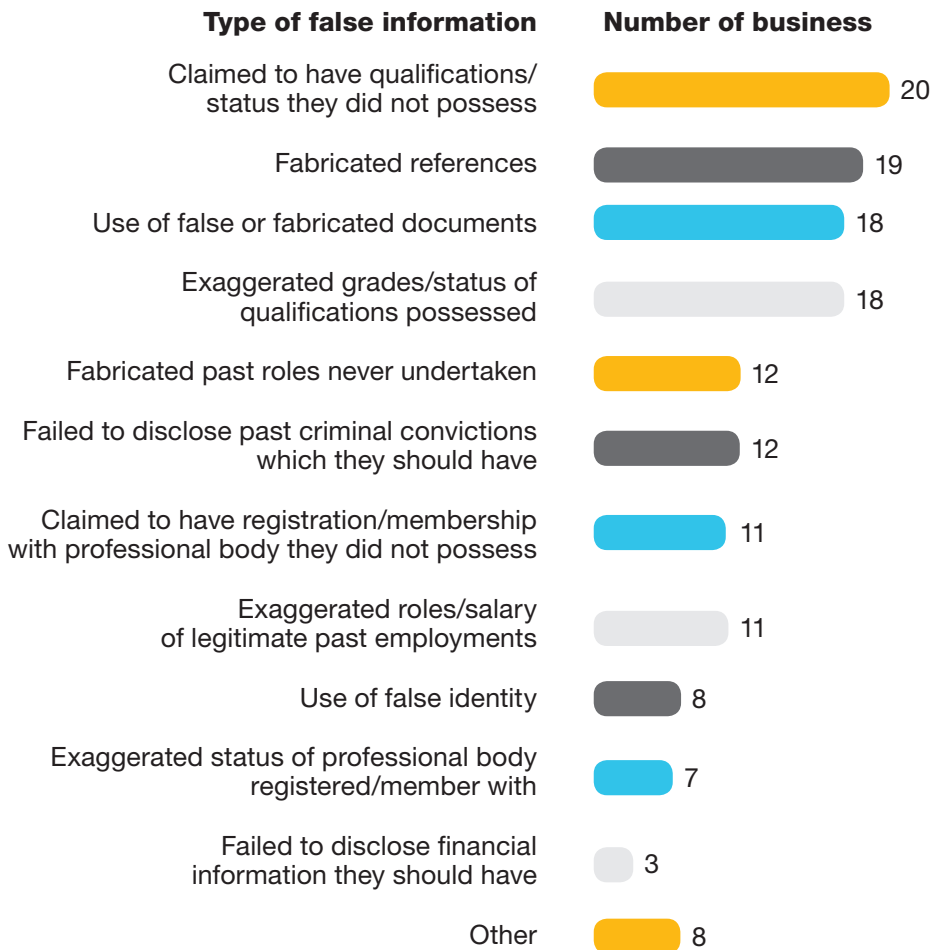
| Type of false information | Number of business |
|---|---|
| Claimed to have qualifications/ status they did not possess | 20 |
| Fabricated references | 19 |
| Use of false or fabricated documents | 18 |
| Exaggerated grades/status of qualifications possessed | 18 |
| Fabricated past roles never undertaken | 12 |
| Failed to disclose past criminal convictions which they should have | 12 |
| Claimed to have registration/membership with professional body they did not possess | 11 |
| Exaggerated roles/salary of legitimate past employments | 11 |
| Use of false identity | 8 |
| Exaggerated status of professional body registered/member with | 7 |
| Failed to disclose financial information they should have | 3 |
| Other | 8 |